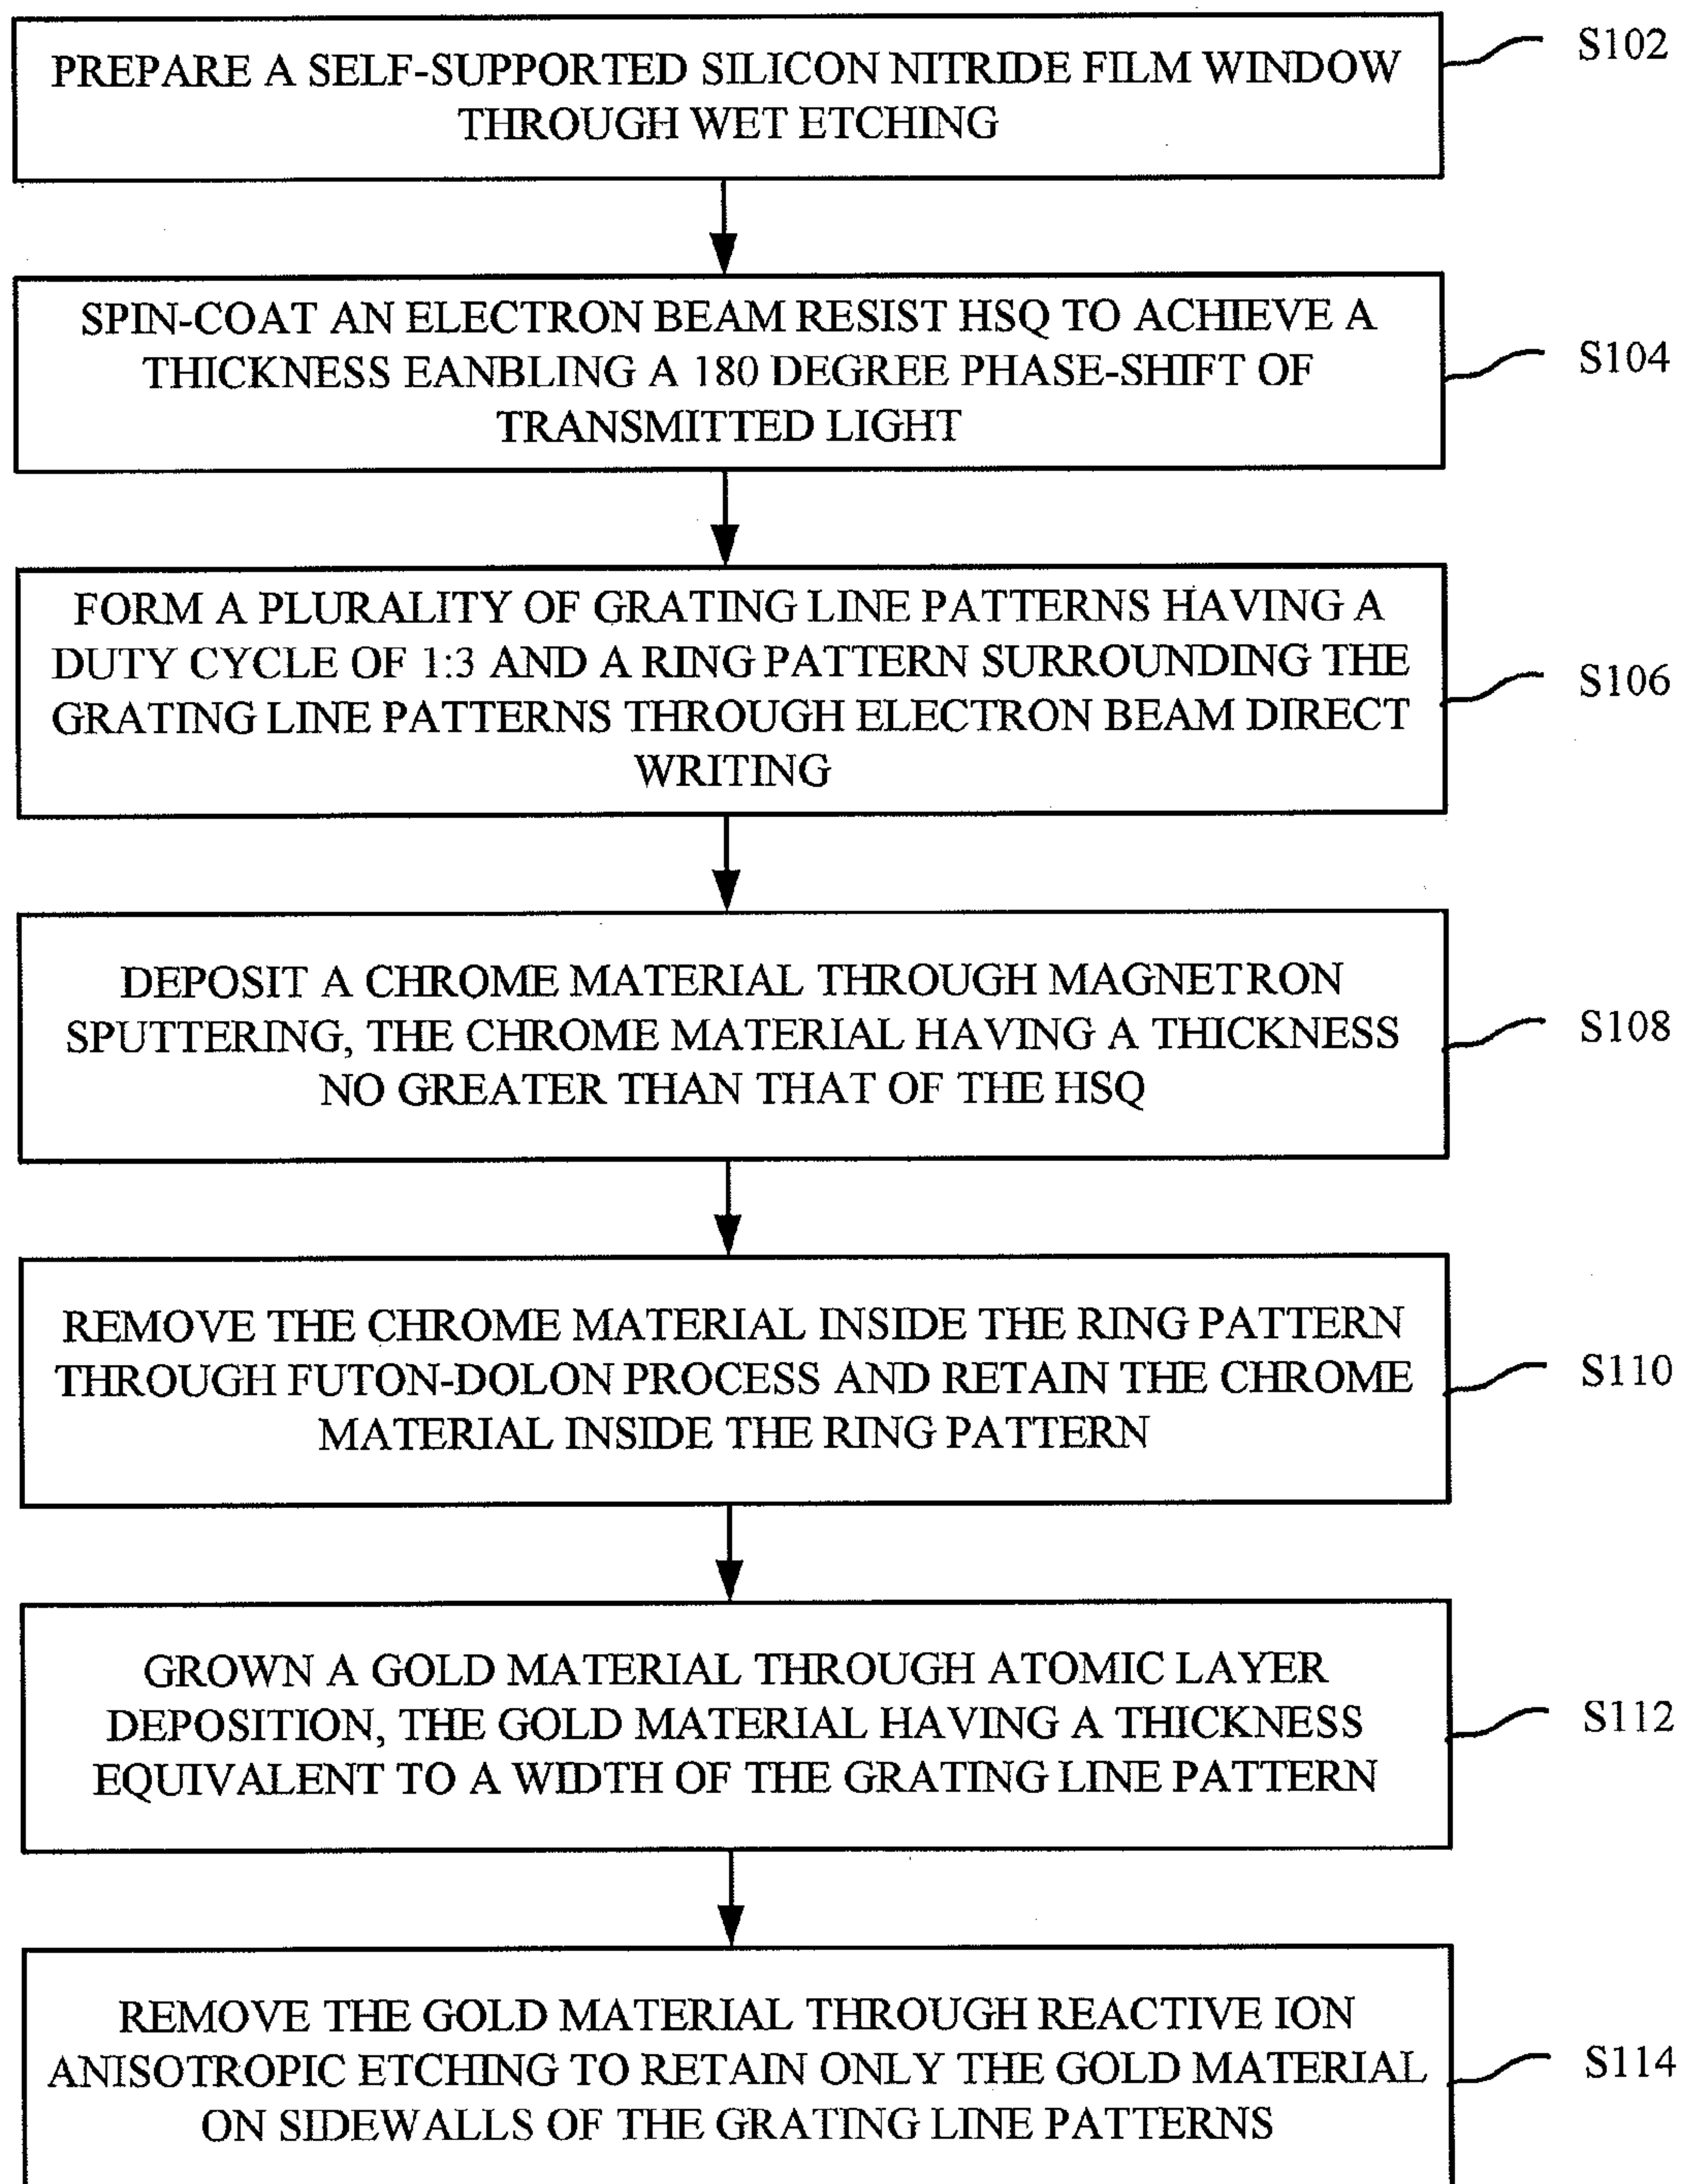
PREPARE A SELF-SUPPORTED SILICON NITRIDE FILM WINDOW THROUGH WET ETCHING

S102

SPIN-COAT AN ELECTRON BEAM RESIST HSQ TO ACHIEVE A THICKNESS EANBLING A 180 DEGREE PHASE-SHIFT OF TRANSMITTED LIGHT

S104

FORM A PLURALITY OF GRATING LINE PATTERNS HAVING A DUTY CYCLE OF 1:3 AND A RING PATTERN SURROUNDING THE GRATING LINE PATTERNS THROUGH ELECTRON BEAM DIRECT WRITING

S106

DEPOSIT A CHROME MATERIAL THROUGH MAGNETRON SPUTTERING, THE CHROME MATERIAL HAVING A THICKNESS NO GREATER THAN THAT OF THE HSQ

S108

REMOVE THE CHROME MATERIAL INSIDE THE RING PATTERN THROUGH FUTON-DOLON PROCESS AND RETAIN THE CHROME MATERIAL INSIDE THE RING PATTERN

S110

GROWN A GOLD MATERIAL THROUGH ATOMIC LAYER DEPOSITION, THE GOLD MATERIAL HAVING A THICKNESS EQUIVALENT TO A WIDTH OF THE GRATING LINE PATTERN

S112

REMOVE THE GOLD MATERIAL THROUGH REACTIVE ION ANISOTROPIC ETCHING TO RETAIN ONLY THE GOLD MATERIAL ON SIDEWALLS OF THE GRATING LINE PATTERNS

S114